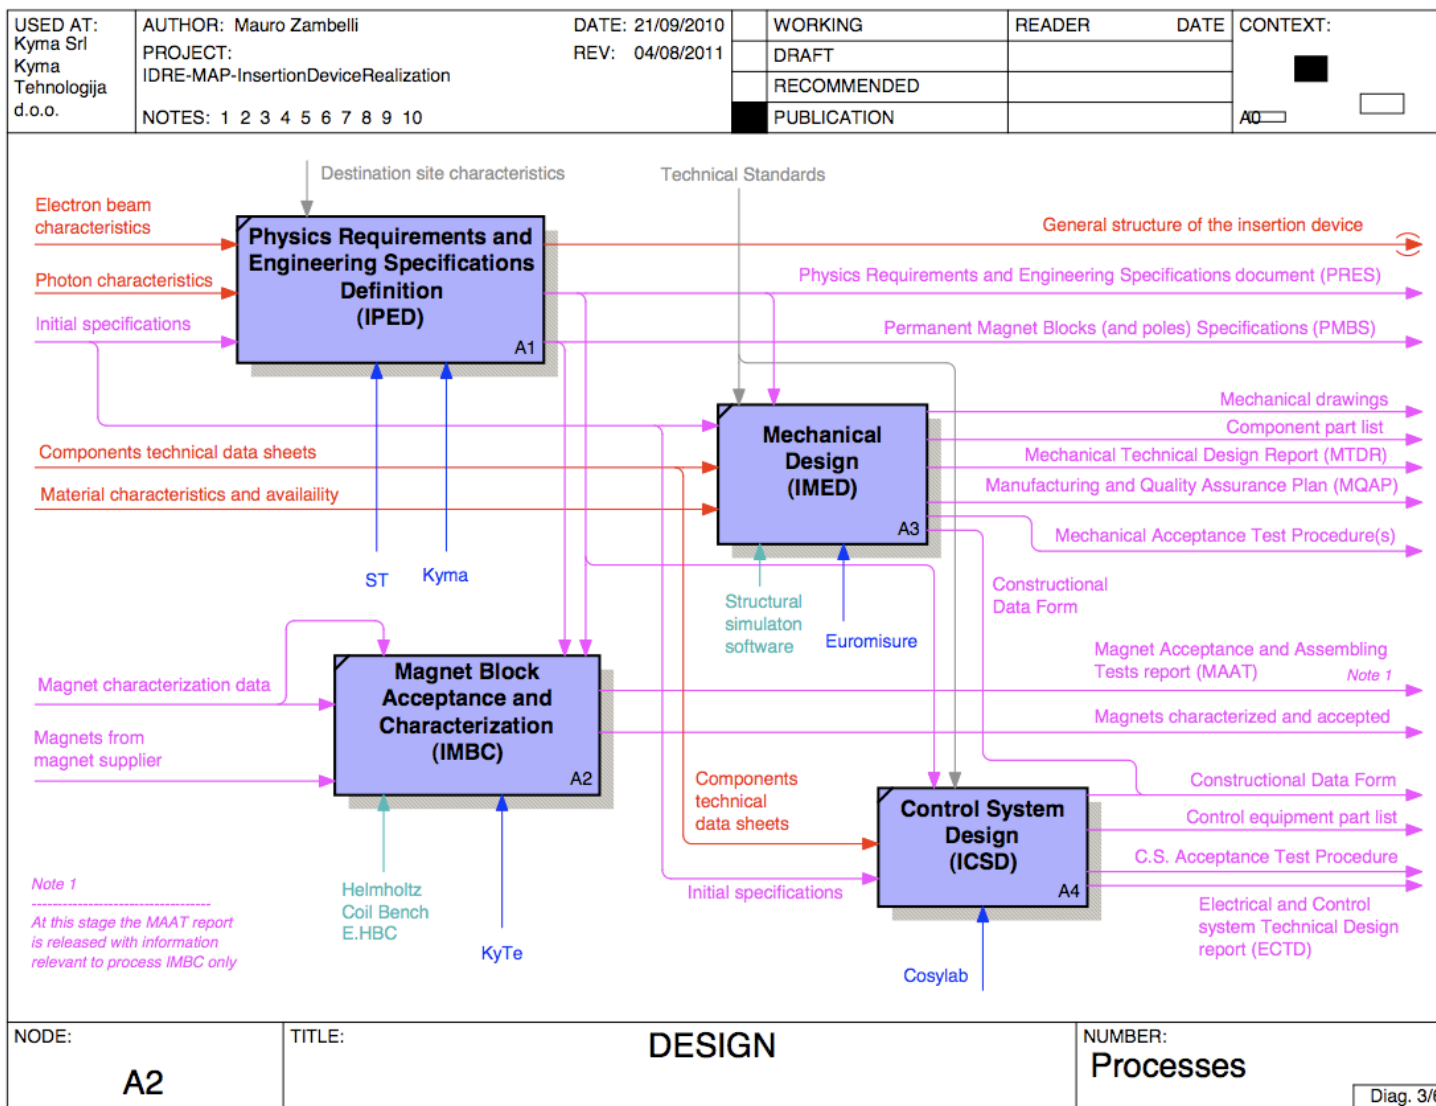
| USED AT: Kyma Srl Kyma Tehnologija d.o.o. | AUTHOR: Mauro Zambelli PROJECT: IDRE-MAP-InsertionDeviceRealization NOTES: 1 2 3 4 5 6 7 8 9 10 | DATE: 21/09/2010 REV: 04/08/2011 | | WORKING | READER | DATE | CONTEXT: |
|---|---|---|---|---|---|---|---|
| | | | | DRAFT | | | |
| | | | | RECOMMENDED | | | |
| | | | | PUBLICATION | | | A0 |

Destination site characteristics

Technical Standards

Electron beam characteristics

Photon characteristics

Initial specifications

Physics Requirements and Engineering Specifications Definition (IPED)

A1

General structure of the insertion device

Physics Requirements and Engineering Specifications document (PRES)

Permanent Magnet Blocks (and poles) Specifications (PMBS)

Mechanical drawings

Component part list

Mechanical Technical Design Report (MTDR)

Manufacturing and Quality Assurance Plan (MQAP)

Mechanical Acceptance Test Procedure(s)

Components technical data sheets

Material characteristics and availaility

Mechanical Design (IMED)

A3

ST

Kyma

Structural simulaton software

Euromisure

Constructional Data Form

Magnet Acceptance and Assembling Tests report (MAAT)

Note 1

Magnets characterized and accepted

Magnet characterization data

Magnets from magnet supplier

Magnet Block Acceptance and Characterization (IMBC)

A2

Components technical data sheets

Constructional Data Form

Control equipment part list

C.S. Acceptance Test Procedure

Control System Design (ICSD)

A4

Electrical and Control system Technical Design report (ECTD)

Note 1
-----------------------------------
At this stage the MAAT report is released with information relevant to process IMBC only

Helmholtz Coil Bench E.HBC

KyTe

Initial specifications

Cosylab

NODE: A2

TITLE: DESIGN

NUMBER: Processes

Diag. 3/6